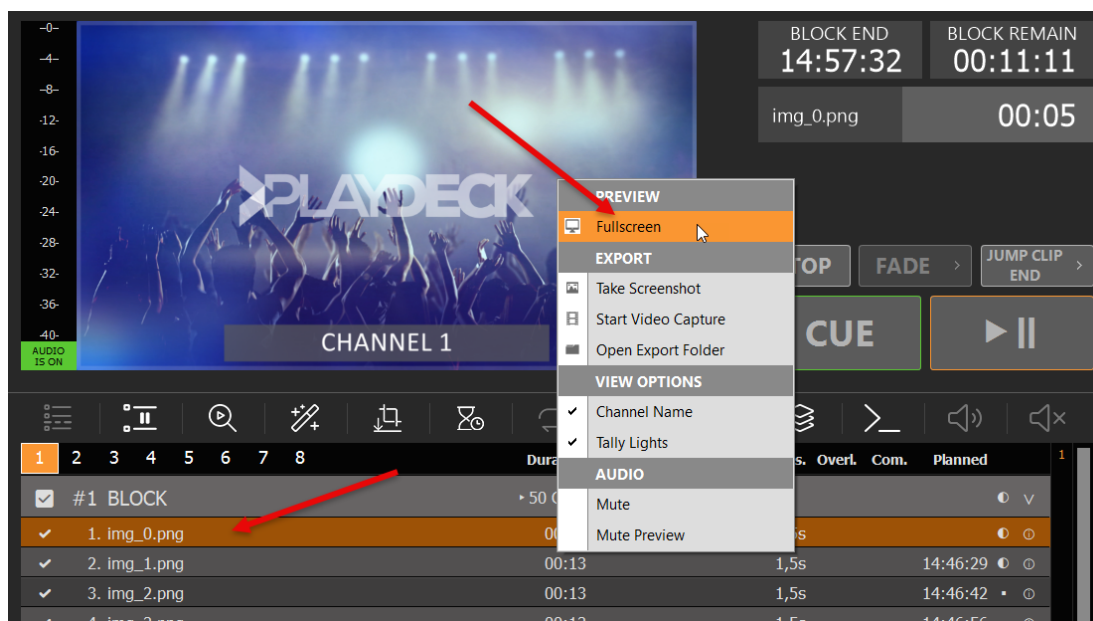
-0-
-4-
-8-
-12-
-16-
-20-
-24-
-28-
-32-
-36-
-40-
AUDIO IS ON

PLAYDECK

CHANNEL 1

BLOCK END
14:57:32

BLOCK REMAIN
00:11:11

img_0.png
00:05

PREVIEW
Fullscreen
EXPORT
Take Screenshot
Start Video Capture
Open Export Folder
VIEW OPTIONS
✔ Channel Name
✔ Tally Lights
AUDIO
Mute
Mute Preview

TOP
FADE
JUMP CLIP END
CUE

1 2 3 4 5 6 7 8
Dura
s. Overl. Com. Planned
#1 BLOCK
50
1. img_0.png 00 5s
2. img_1.png 00:13 1,5s 14:46:29
3. img_2.png 00:13 1,5s 14:46:42
1